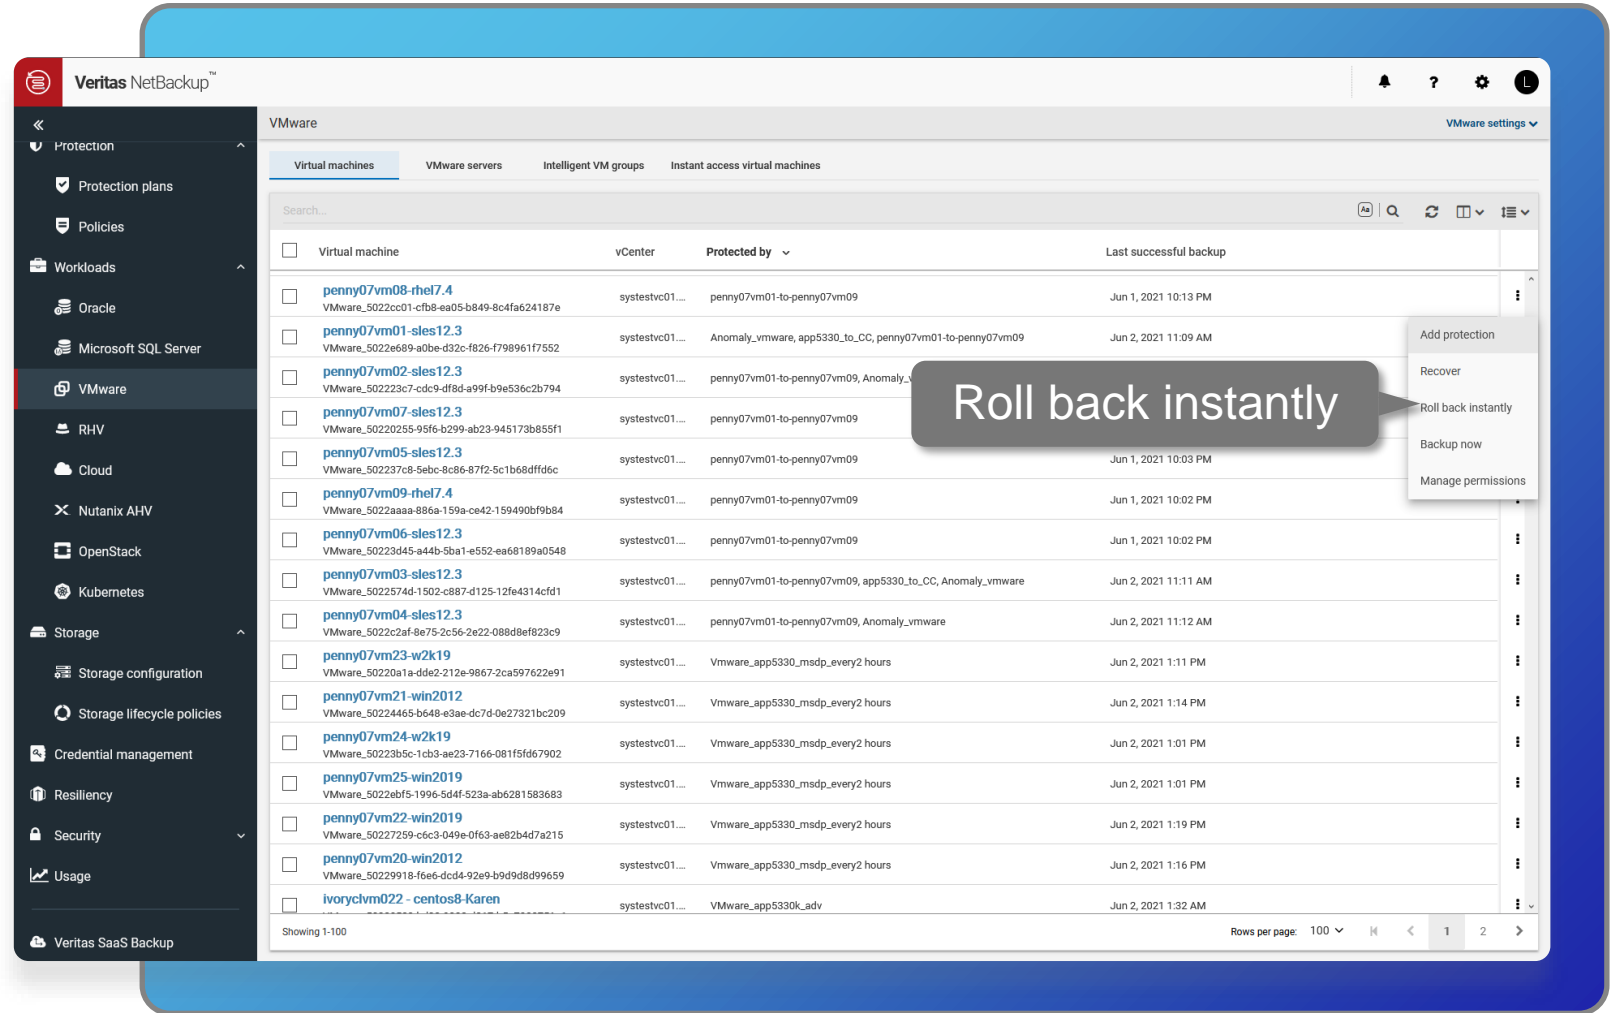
Veritas NetBackup™

L

Protection
Protection plans
Policies
Workloads
Oracle
Microsoft SQL Server
VMware
RHV
Cloud
Nutanix AHV
OpenStack
Kubernetes
Storage
Storage configuration
Storage lifecycle policies
Credential management
Resiliency
Security
Usage
Veritas SaaS Backup

VMware

VMware settings

Virtual machines | VMware servers | Intelligent VM groups | Instant access virtual machines

Search...

| Virtual machine | vCenter | Protected by | Last successful backup |
|---|---|---|---|
| penny07vm08-rhel7.4 VMware_5022cc01-cfb8-ea05-b849-8c4fa624187e | systestvc01.... | penny07vm01-to-penny07vm09 | Jun 1, 2021 10:13 PM |
| penny07vm01-sles12.3 VMware_5022e689-a0be-d32c-f826-f798961f7552 | systestvc01.... | Anomaly_vmware, app5330_to_CC, penny07vm01-to-penny07vm09 | Jun 2, 2021 11:09 AM |
| penny07vm02-sles12.3 VMware_502223c7-cdc9-df8d-a99f-b9e536c2b794 | systestvc01.... | penny07vm01-to-penny07vm09, Anomaly_v | |
| penny07vm07-sles12.3 VMware_50220255-95f6-b299-ab23-945173b855f1 | systestvc01.... | penny07vm01-to-penny07vm09 | |
| penny07vm05-sles12.3 VMware_502237c8-5ebc-8c86-87f2-5c1b68dffd6c | systestvc01.... | penny07vm01-to-penny07vm09 | Jun 1, 2021 10:03 PM |
| penny07vm09-rhel7.4 VMware_5022aaaa-886a-159a-ce42-159490bf9b84 | systestvc01.... | penny07vm01-to-penny07vm09 | Jun 1, 2021 10:02 PM |
| penny07vm06-sles12.3 VMware_50223d45-a44b-5ba1-e552-ea68189a0548 | systestvc01.... | penny07vm01-to-penny07vm09 | Jun 1, 2021 10:02 PM |
| penny07vm03-sles12.3 VMware_5022574d-1502-c887-d125-12fe4314cfd1 | systestvc01.... | penny07vm01-to-penny07vm09, app5330_to_CC, Anomaly_vmware | Jun 2, 2021 11:11 AM |
| penny07vm04-sles12.3 VMware_5022c2af-8e75-2c56-2e22-088d8ef823c9 | systestvc01.... | penny07vm01-to-penny07vm09, Anomaly_vmware | Jun 2, 2021 11:12 AM |
| penny07vm23-w2k19 VMware_50220a1a-dde2-212e-9867-2ca597622e91 | systestvc01.... | Vmware_app5330_msdp_every2 hours | Jun 2, 2021 1:11 PM |
| penny07vm21-win2012 VMware_50224465-b648-e3ae-dc7d-0e27321bc209 | systestvc01.... | Vmware_app5330_msdp_every2 hours | Jun 2, 2021 1:14 PM |
| penny07vm24-w2k19 VMware_50223b5c-1cb3-ae23-7166-081f5fd67902 | systestvc01.... | Vmware_app5330_msdp_every2 hours | Jun 2, 2021 1:01 PM |
| penny07vm25-win2019 VMware_5022ebf5-1996-5d4f-523a-ab6281583683 | systestvc01.... | Vmware_app5330_msdp_every2 hours | Jun 2, 2021 1:01 PM |
| penny07vm22-win2019 VMware_50227259-c6c3-049e-0f63-ae82b4d7a215 | systestvc01.... | Vmware_app5330_msdp_every2 hours | Jun 2, 2021 1:19 PM |
| penny07vm20-win2012 VMware_50229918-f6e6-dcd4-92e9-b9d9d8d99659 | systestvc01.... | Vmware_app5330_msdp_every2 hours | Jun 2, 2021 1:16 PM |
| ivoryclvm022 - centos8-Karen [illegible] | systestvc01.... | VMware_app5330k_adv | Jun 2, 2021 1:32 AM |

Add protection
Recover
Roll back instantly
Backup now
Manage permissions

Roll back instantly

Showing 1-100
Rows per page: 100
1 2